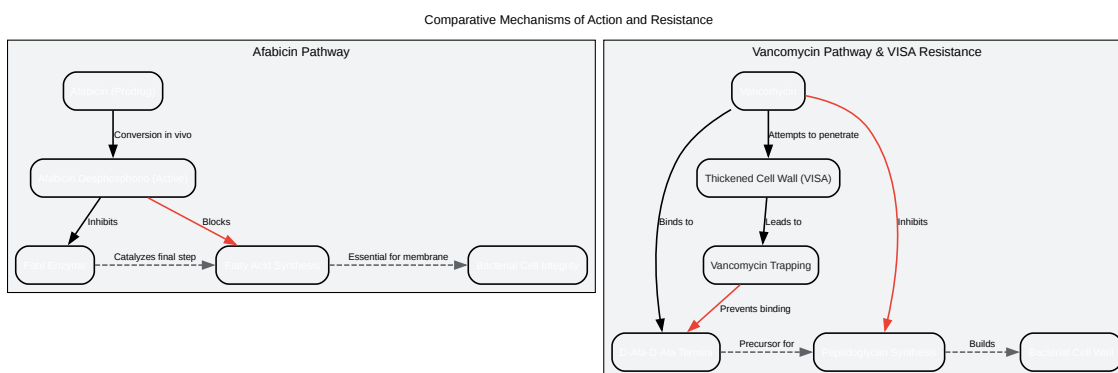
Comparative Mechanisms of Action and Resistance

Afabicin Pathway

Afabicin (Prodrug)

Conversion in vivo

Afabicin Desphosphono (Active)

Inhibits

Blocks

FabI Enzyme

Catalyzes final step

Fatty Acid Synthesis

Essential for membrane

Bacterial Cell Integrity

Vancomycin Pathway & VISA Resistance

Vancomycin

Attempts to penetrate

Thickened Cell Wall (VISA)

Binds to

Leads to

Inhibits

Vancomycin Trapping

Prevents binding

D-Ala-D-Ala Termini

Precursor for

Peptidoglycan Synthesis

Builds

Bacterial Cell Wall